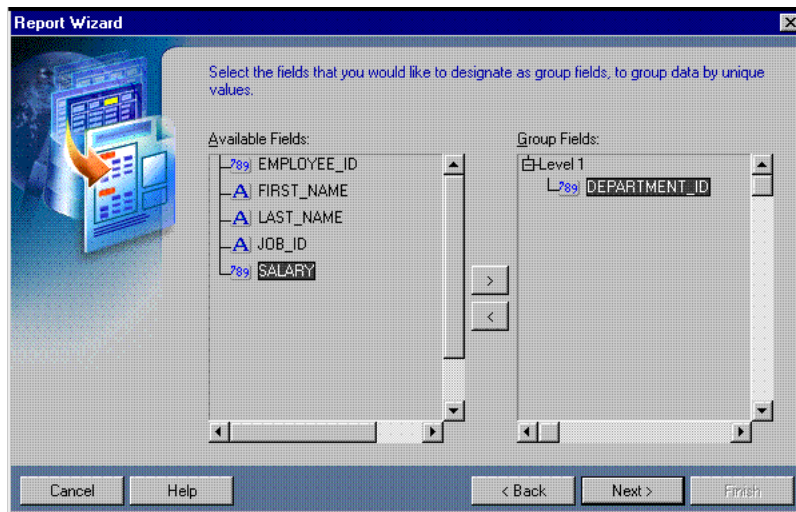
Report Wizard

Select the fields that you would like to designate as group fields, to group data by unique values.

Available Fields:

789 EMPLOYEE_ID
A FIRST_NAME
A LAST_NAME
A JOB_ID
789 SALARY

>
<

Group Fields:

Level 1
789 DEPARTMENT_ID

Cancel
Help
< Back
Next >
Finish